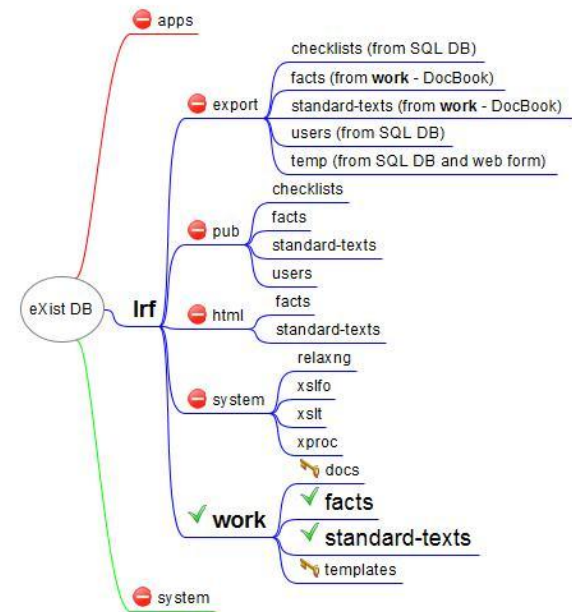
apps

export
checklists (from SQL DB)
facts (from work - DocBook)
standard-texts (from work - DocBook)
users (from SQL DB)
temp (from SQL DB and web form)

pub
checklists
facts
standard-texts
users

eXist DB
lrf

html
facts
standard-texts

system
relaxng
xslfo
xslt
xproc

work
docs
facts
standard-texts
templates

system